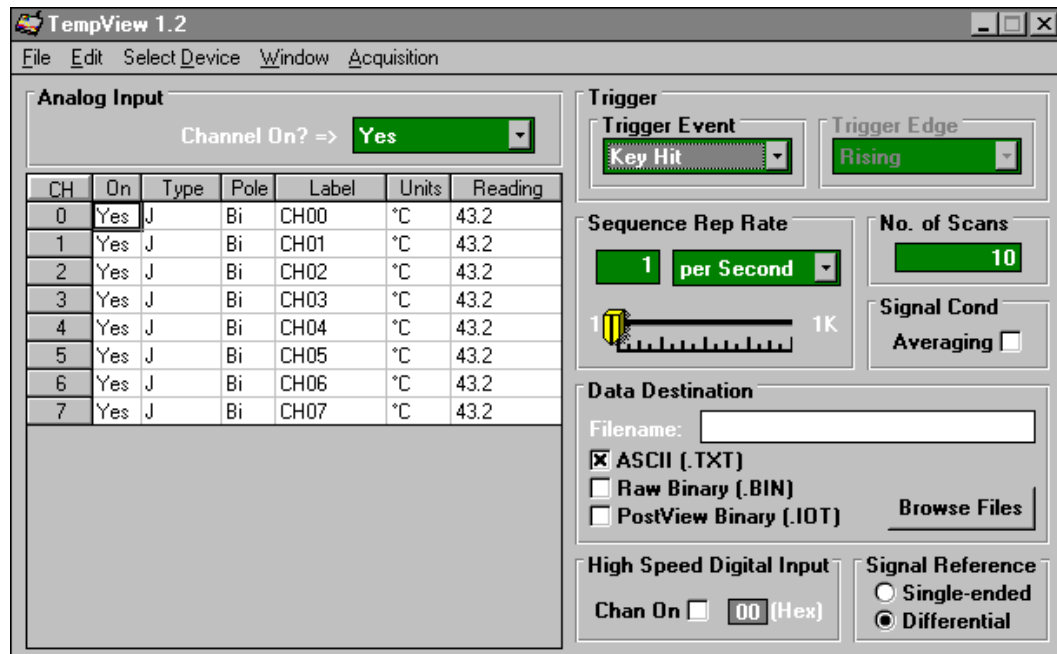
TempView 1.2

File Edit Select Device Window Acquisition

Analog Input

Channel On? => Yes

| CH | On | Type | Pole | Label | Units | Reading |
|---|---|---|---|---|---|---|
| 0 | Yes | J | Bi | CH00 | °C | 43.2 |
| 1 | Yes | J | Bi | CH01 | °C | 43.2 |
| 2 | Yes | J | Bi | CH02 | °C | 43.2 |
| 3 | Yes | J | Bi | CH03 | °C | 43.2 |
| 4 | Yes | J | Bi | CH04 | °C | 43.2 |
| 5 | Yes | J | Bi | CH05 | °C | 43.2 |
| 6 | Yes | J | Bi | CH06 | °C | 43.2 |
| 7 | Yes | J | Bi | CH07 | °C | 43.2 |

Trigger

Trigger Event

Key Hit

Trigger Edge

Rising

Sequence Rep Rate

1 per Second

1 1K

No. of Scans

10

Signal Cond

Averaging

Data Destination

Filename:

ASCII (.TXT)

Raw Binary (.BIN)

PostView Binary (.IOT)

Browse Files

High Speed Digital Input

Chan On 00 (Hex)

Signal Reference

Single-ended

Differential